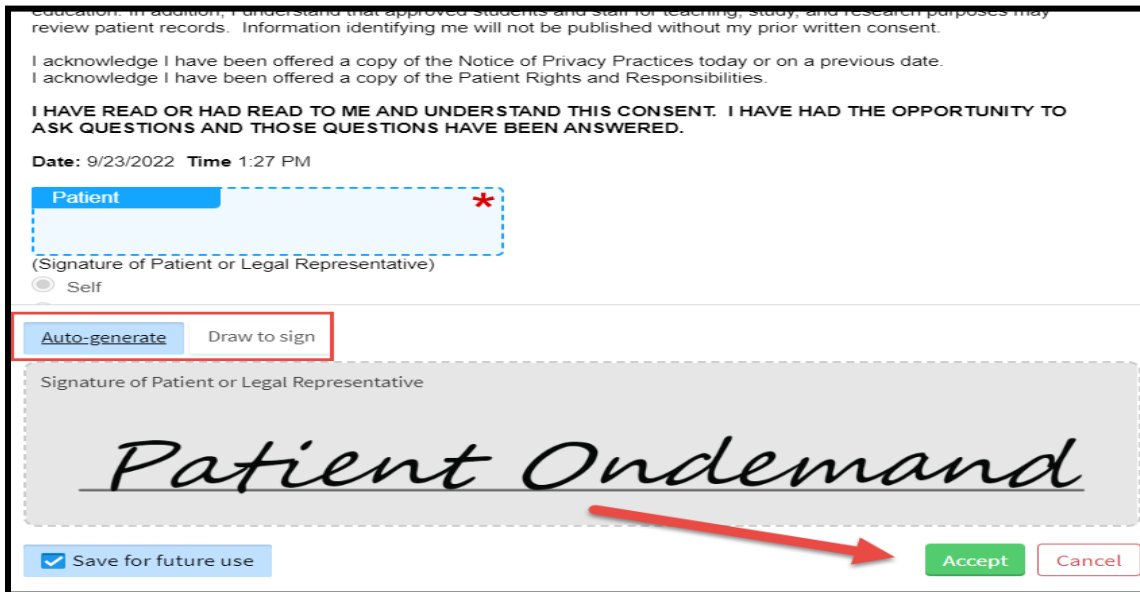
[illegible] education. In addition, I understand that approved students and staff for teaching, study, and research purposes may review patient records. Information identifying me will not be published without my prior written consent.

I acknowledge I have been offered a copy of the Notice of Privacy Practices today or on a previous date.
I acknowledge I have been offered a copy of the Patient Rights and Responsibilities.

I HAVE READ OR HAD READ TO ME AND UNDERSTAND THIS CONSENT. I HAVE HAD THE OPPORTUNITY TO ASK QUESTIONS AND THOSE QUESTIONS HAVE BEEN ANSWERED.

Date: 9/23/2022 Time 1:27 PM

Patient *

(Signature of Patient or Legal Representative)

Self

Auto-generate Draw to sign

Signature of Patient or Legal Representative

Patient Ondemand

Save for future use

Accept Cancel